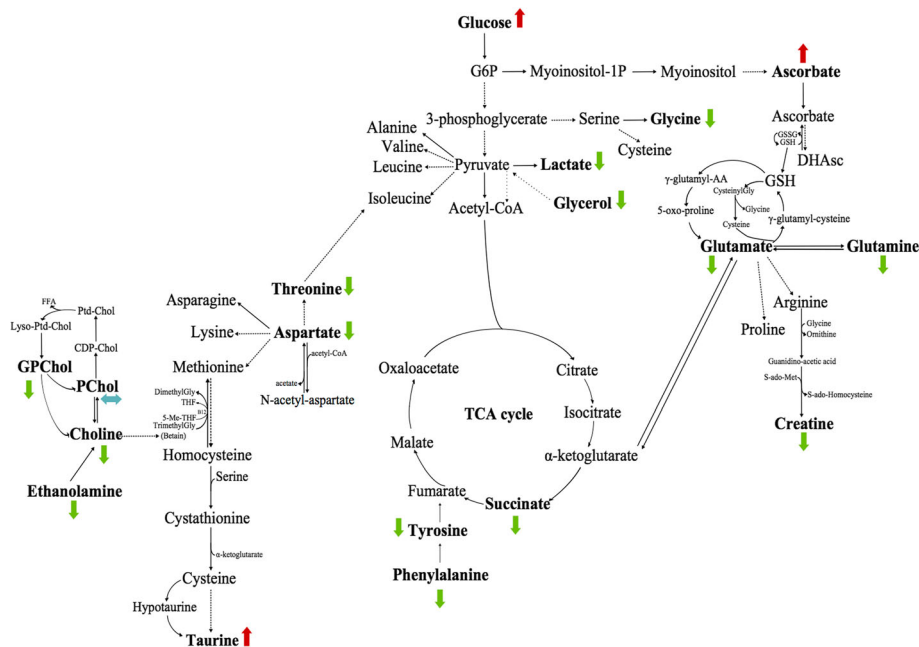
Glucose

G6P
Myoinositol-1P
Myoinositol
Ascorbate

3-phosphoglycerate
Serine
Glycine
Cysteine

Ascorbate
GSSG
GSH
DHAsc

Alanine
Valine
Leucine
Pyruvate
Lactate
Isoleucine
Acetyl-CoA
Glycerol

γ-glutamyl-AA
CysteinylGly
GSH
5-oxo-proline
Glycine
Cysteine
γ-glutamyl-cysteine
Glutamate
Glutamine

Arginine
Proline
Glycine
Ornithine
Guanidino-acetic acid
S-ado-Met
S-ado-Homocysteine
Creatine

FFA
Ptd-Chol
Lyso-Ptd-Chol
CDP-Chol
GPChol
PChol
Choline
(Betain)
Ethanolamine

Threonine
Asparagine
Lysine
Aspartate
acetyl-CoA
acetate
N-acetyl-aspartate
Methionine
DimethylGly
THF
B12
5-Me-THF
TrimethylGly
Homocysteine
Serine
Cystathionine
α-ketoglutarate
Cysteine
Hypotaurine
Taurine

Oxaloacetate
Citrate
TCA cycle
Isocitrate
Malate
α-ketoglutarate
Fumarate
Succinate
Tyrosine
Phenylalanine